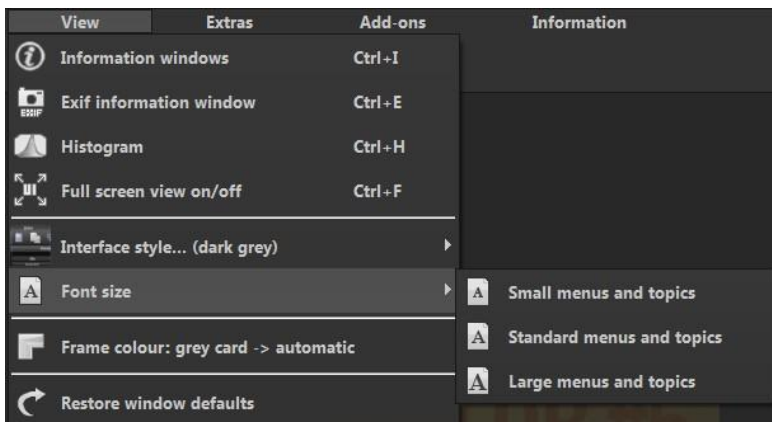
View Extras Add-ons Information

Information windows Ctrl+I

EXIF Exif information window Ctrl+E

Histogram Ctrl+H

Full screen view on/off Ctrl+F

Interface style... (dark grey)

A Font size

A Small menus and topics

A Standard menus and topics

A Large menus and topics

Frame colour: grey card -> automatic

Restore window defaults